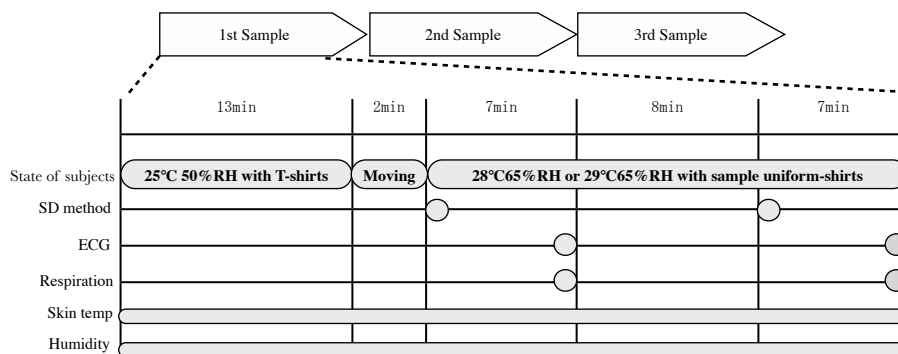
1st Sample

2nd Sample

3rd Sample

13min

2min

7min

8min

7min

State of subjects

25℃ 50%RH with T-shirts

Moving

28℃65%RH or 29℃65%RH with sample uniform-shirts

SD method

ECG

Respiration

Skin temp

Humidity